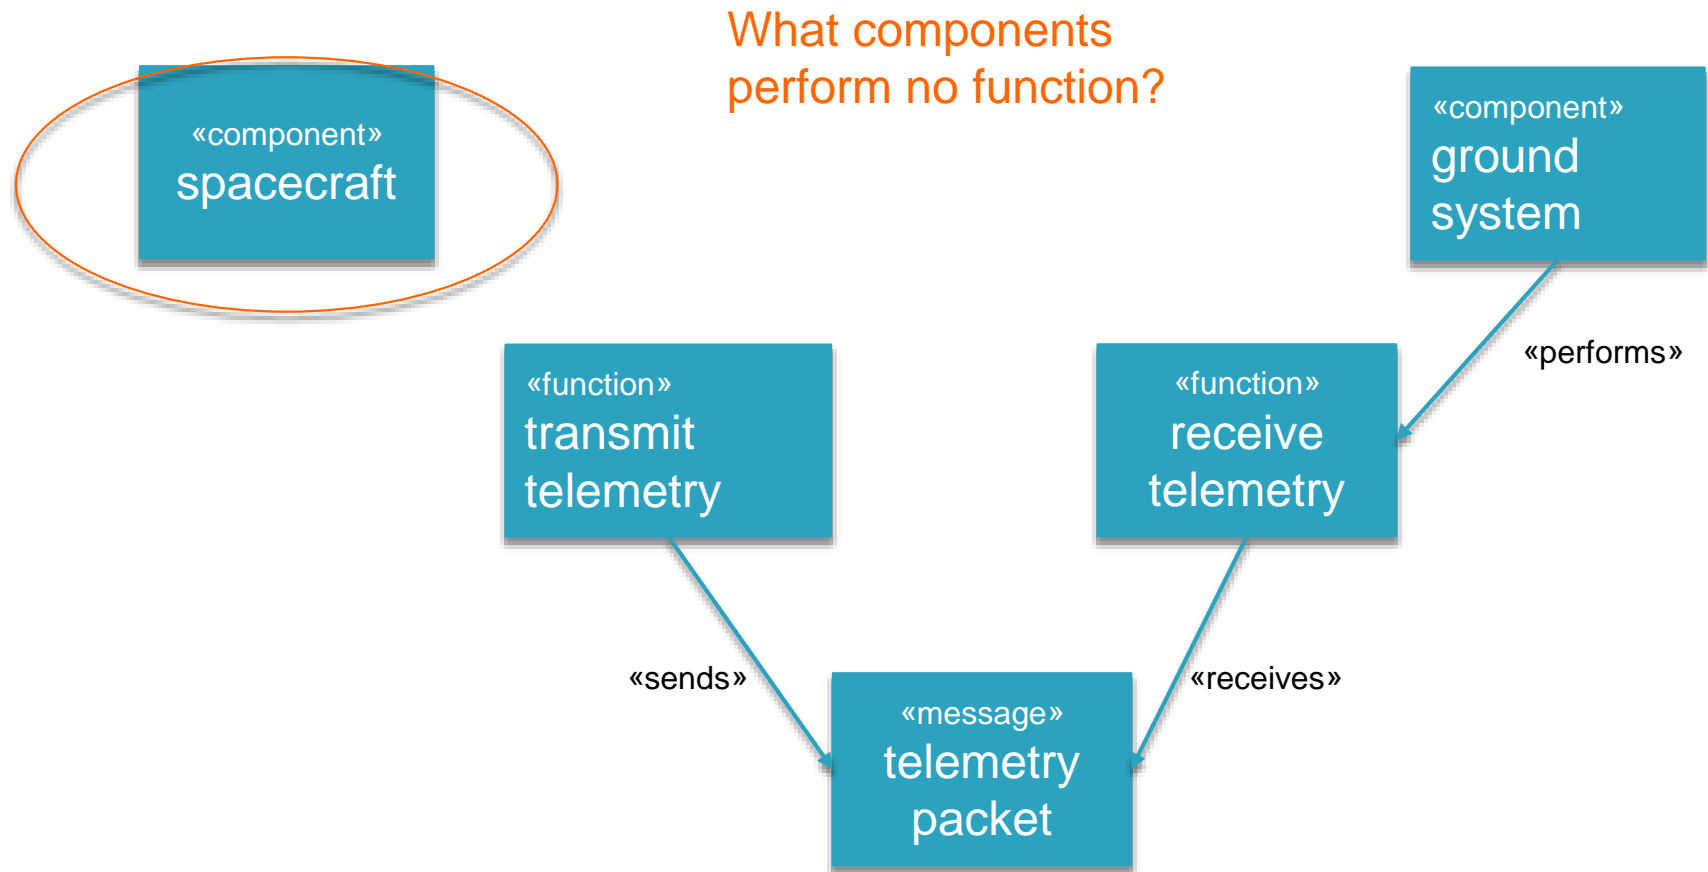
What components perform no function?

«component»
spacecraft

«component»
ground system

«performs»

«function»
transmit telemetry

«function»
receive telemetry

«sends»

«receives»

«message»
telemetry packet